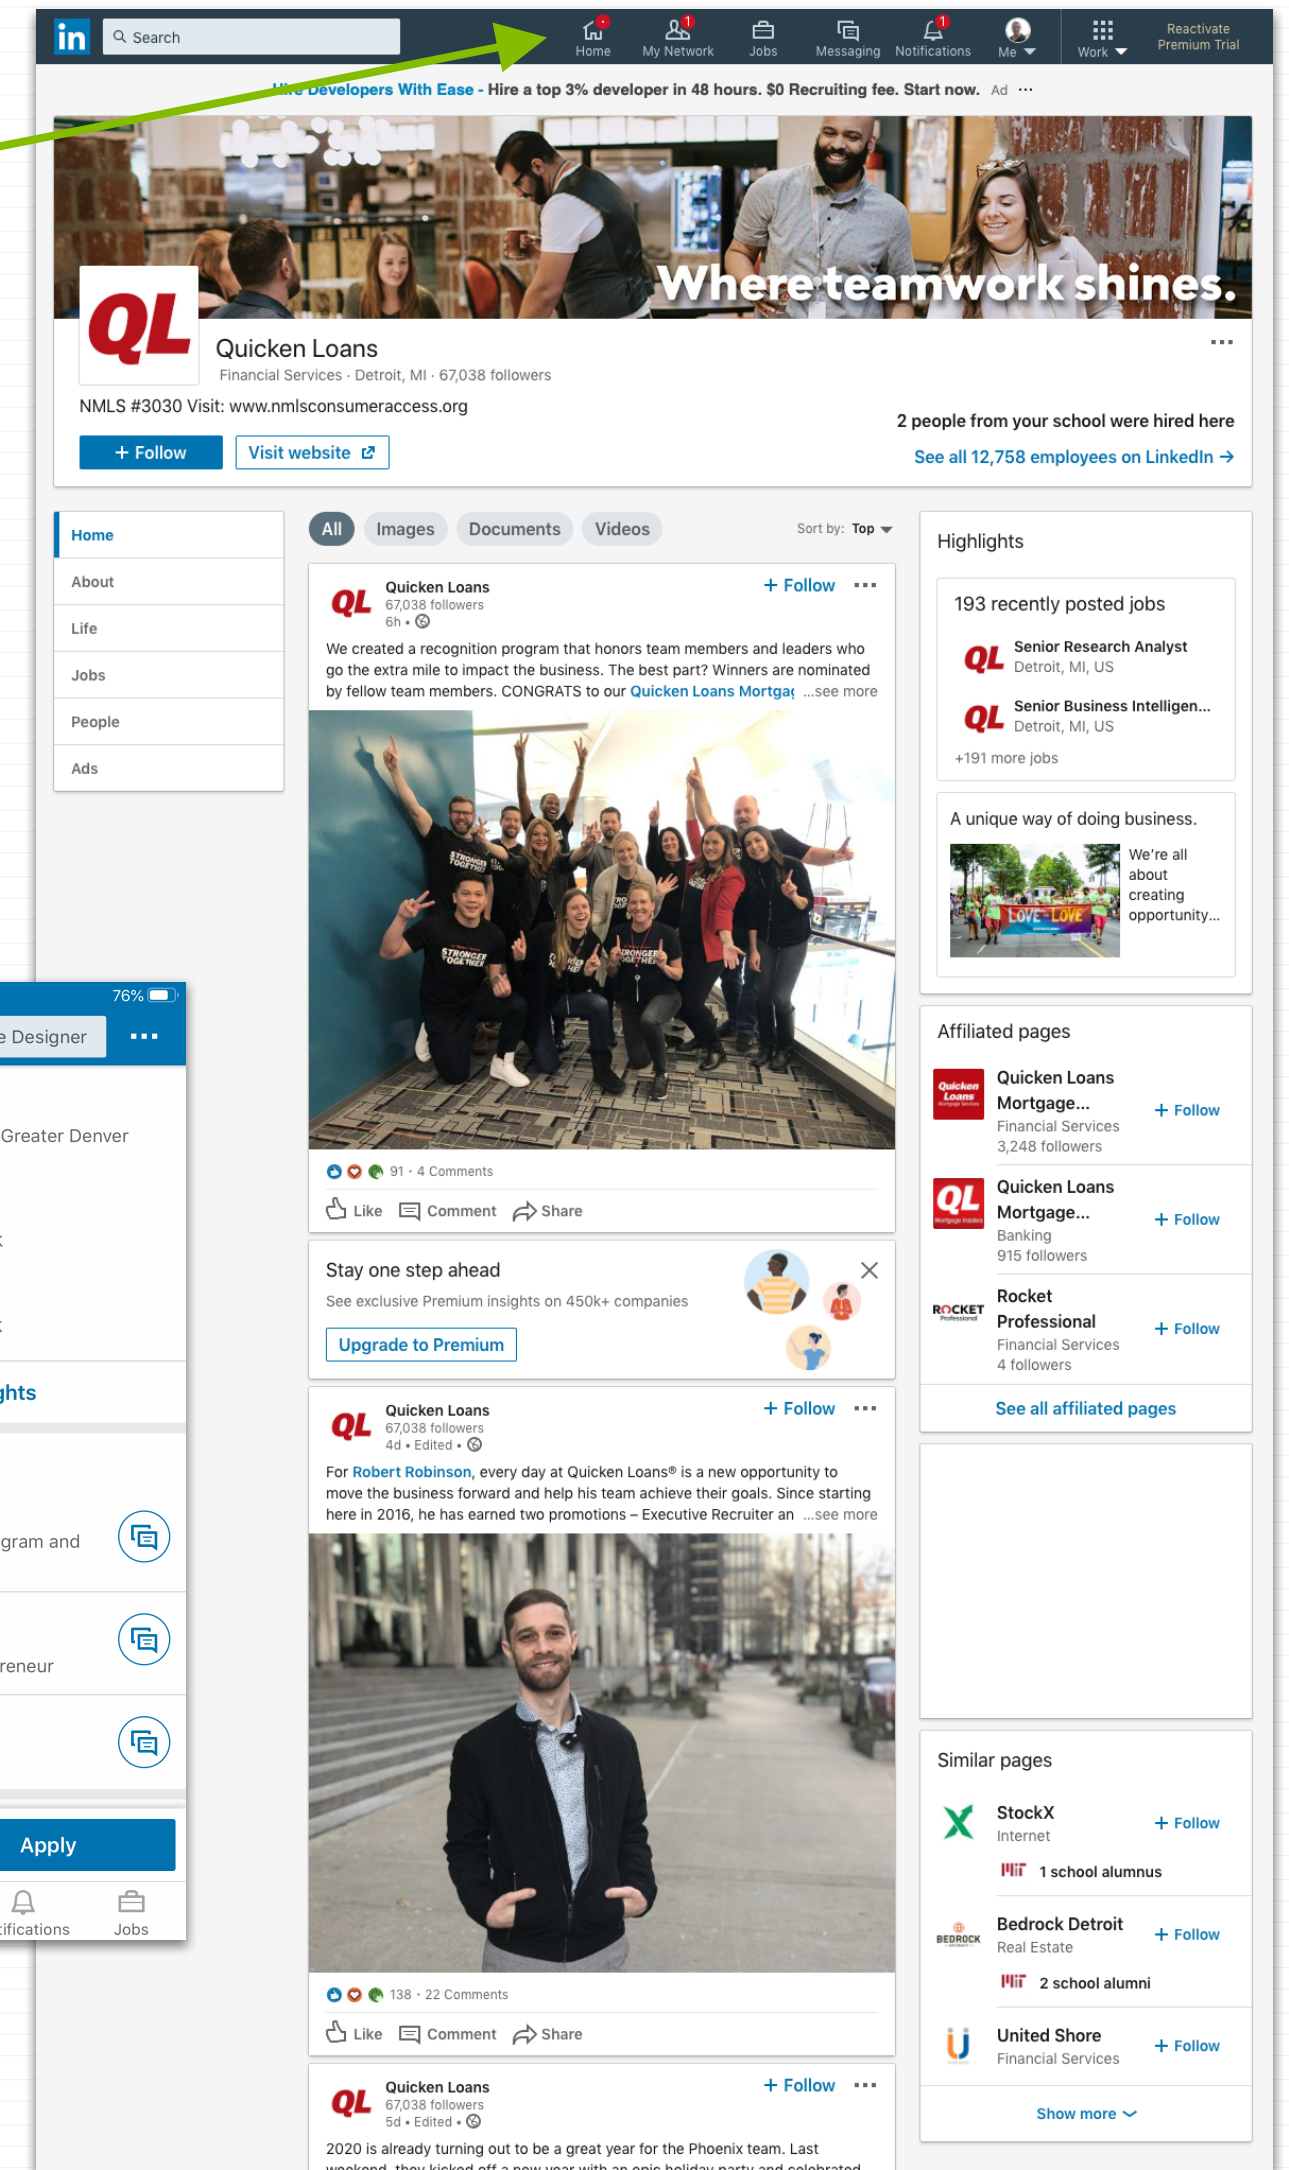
in Search

Home My Network 1 Jobs Messaging Notifications 1 Me Work Reactivate Premium Trial

Hire Developers With Ease - Hire a top 3% developer in 48 hours. $0 Recruiting fee. Start now. Ad ···

Where teamwork shines.

QL

Quicken Loans
Financial Services · Detroit, MI · 67,038 followers

NMLS #3030 Visit: www.nmlsconsumeraccess.org

+ Follow Visit website

2 people from your school were hired here
See all 12,758 employees on LinkedIn →

Home
About
Life
Jobs
People
Ads

All Images Documents Videos Sort by: Top

Quicken Loans
67,038 followers
6h •
+ Follow ···

We created a recognition program that honors team members and leaders who go the extra mile to impact the business. The best part? Winners are nominated by fellow team members. CONGRATS to our Quicken Loans Mortgag ...see more

STRONGER TOGETHER

91 · 4 Comments
Like Comment Share

Stay one step ahead
See exclusive Premium insights on 450k+ companies
Upgrade to Premium

Quicken Loans
67,038 followers
4d • Edited •
+ Follow ···

For Robert Robinson, every day at Quicken Loans® is a new opportunity to move the business forward and help his team achieve their goals. Since starting here in 2016, he has earned two promotions – Executive Recruiter an ...see more

138 · 22 Comments
Like Comment Share

Quicken Loans
67,038 followers
5d • Edited •
+ Follow ···

2020 is already turning out to be a great year for the Phoenix team. Last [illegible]

Highlights

193 recently posted jobs
Senior Research Analyst
Detroit, MI, US
Senior Business Intelligen...
Detroit, MI, US
+191 more jobs

A unique way of doing business.
We're all about creating opportunity...

Affiliated pages
Quicken Loans Mortgage...
Financial Services
3,248 followers
+ Follow
Quicken Loans Mortgage...
Banking
915 followers
+ Follow
Rocket Professional
Financial Services
4 followers
+ Follow
See all affiliated pages

Similar pages
StockX
Internet
1 school alumnus
+ Follow
Bedrock Detroit
Real Estate
2 school alumni
+ Follow
United Shore
Financial Services
+ Follow
Show more

76%
e Designer ···
Greater Denver
ghts
gram and
reneur
Apply
tifications Jobs